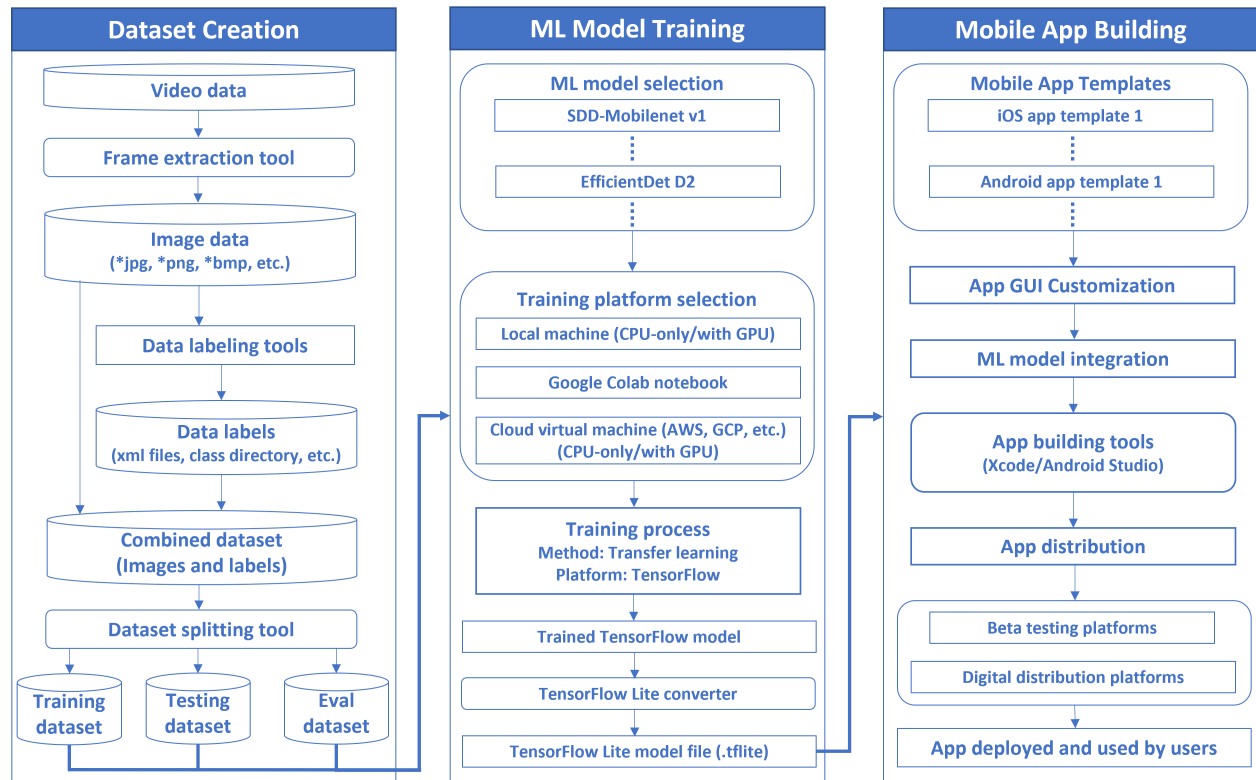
Dataset Creation

Video data

Frame extraction tool

Image data
(*jpg, *png, *bmp, etc.)

Data labeling tools

Data labels
(xml files, class directory, etc.)

Combined dataset
(Images and labels)

Dataset splitting tool

Training dataset

Testing dataset

Eval dataset

ML Model Training

ML model selection

SDD-Mobilenet v1

EfficientDet D2

Training platform selection

Local machine (CPU-only/with GPU)

Google Colab notebook

Cloud virtual machine (AWS, GCP, etc.)
(CPU-only/with GPU)

Training process
Method: Transfer learning
Platform: TensorFlow

Trained TensorFlow model

TensorFlow Lite converter

TensorFlow Lite model file (.tflite)

Mobile App Building

Mobile App Templates

iOS app template 1

Android app template 1

App GUI Customization

ML model integration

App building tools
(Xcode/Android Studio)

App distribution

Beta testing platforms

Digital distribution platforms

App deployed and used by users